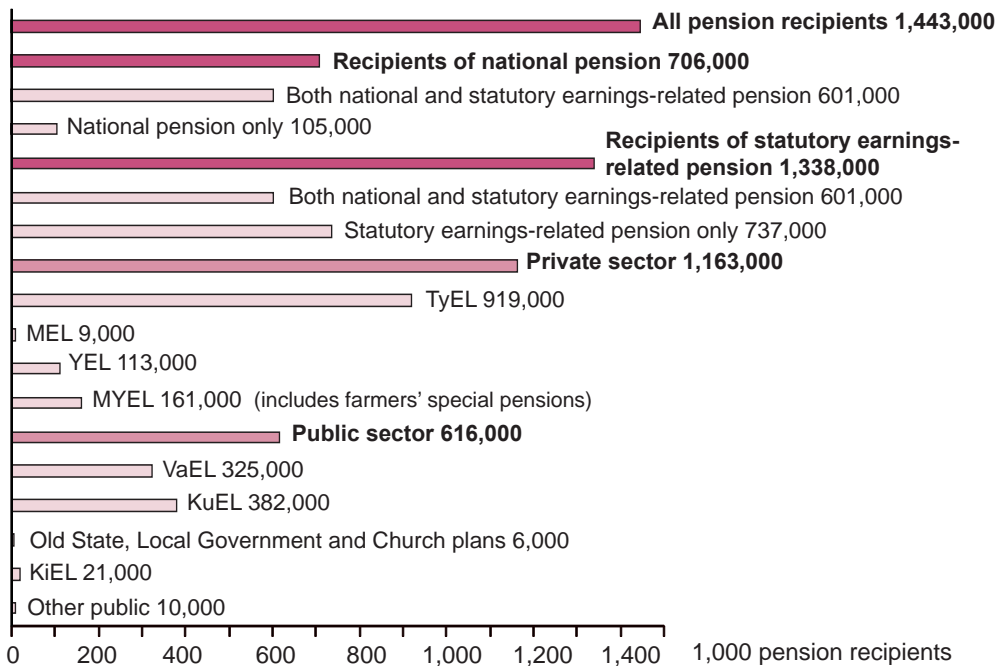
All pension recipients 1,443,000
Recipients of national pension 706,000
Both national and statutory earnings-related pension 601,000
National pension only 105,000
Recipients of statutory earnings-related pension 1,338,000
Both national and statutory earnings-related pension 601,000
Statutory earnings-related pension only 737,000
Private sector 1,163,000
TyEL 919,000
MEL 9,000
YEL 113,000
MYEL 161,000 (includes farmers' special pensions)
Public sector 616,000
VaEL 325,000
KuEL 382,000
Old State, Local Government and Church plans 6,000
KiEL 21,000
Other public 10,000
0 200 400 600 800 1,000 1,200 1,400 1,000 pension recipients